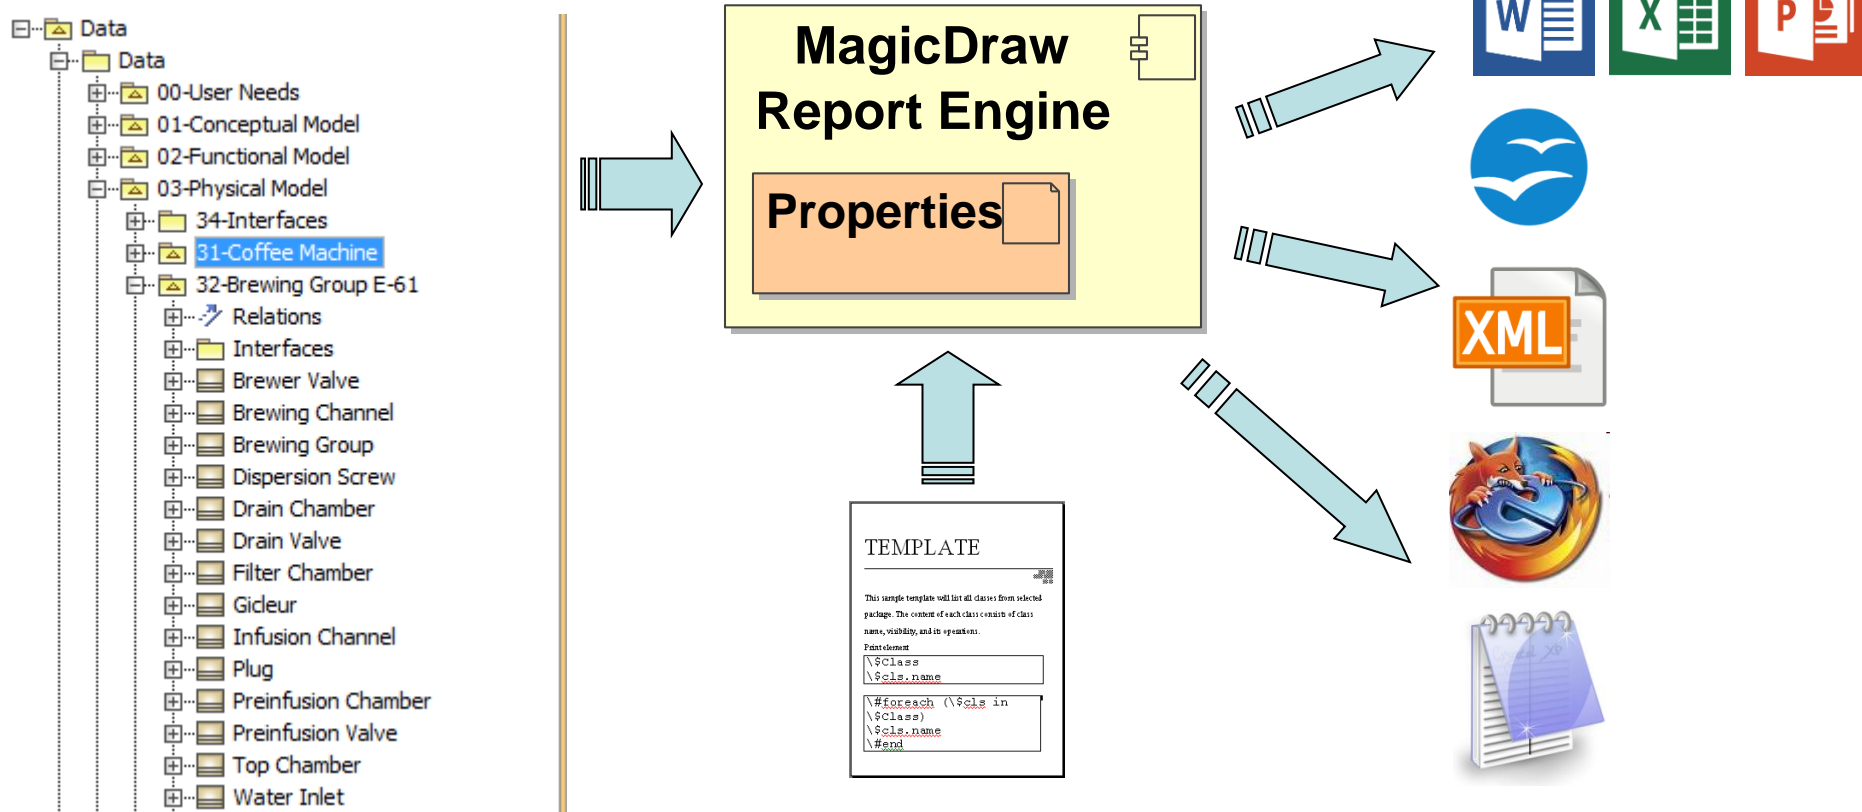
Data
Data
00-User Needs
01-Conceptual Model
02-Functional Model
03-Physical Model
34-Interfaces
31-Coffee Machine
32-Brewing Group E-61
Relations
Interfaces
Brewer Valve
Brewing Channel
Brewing Group
Dispersion Screw
Drain Chamber
Drain Valve
Filter Chamber
Gicleur
Infusion Channel
Plug
Preinfusion Chamber
Preinfusion Valve
Top Chamber
Water Inlet

MagicDraw Report Engine

Properties

TEMPLATE

This sample template will list all classes from selected package. The content of each class consists of class name, visibility, and its operations.

Print element

\$Class
\$cls.name

\#foreach (\$cls in \$Class)
\$cls.name
\#end

W
X
P
XML